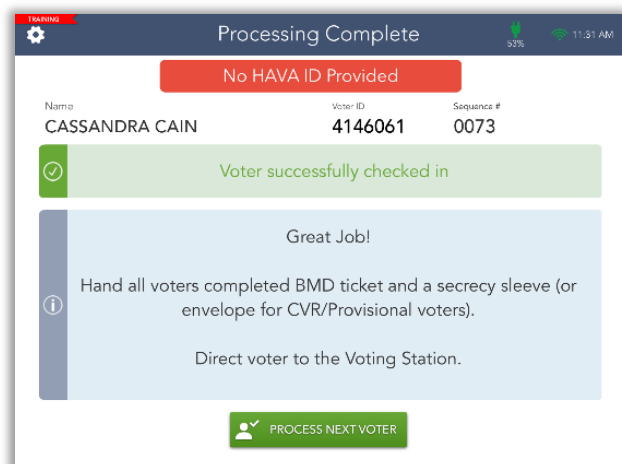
TRAINING

Processing Complete

53%

11:31 AM

No HAVA ID Provided

Name
CASSANDRA CAIN

Voter ID
4146061

Sequence #
0073

Voter successfully checked in

Great Job!

Hand all voters completed BMD ticket and a secrecy sleeve (or envelope for CVR/Provisional voters).

Direct voter to the Voting Station.

PROCESS NEXT VOTER